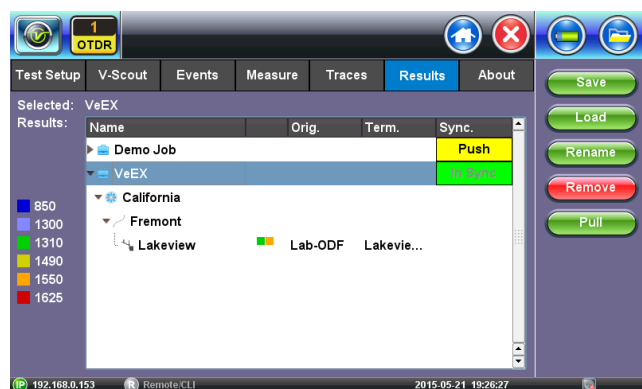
1
OTDR

Test Setup | V-Scout | Events | Measure | Traces | Results | About

Save
Load
Rename
Remove
Pull

Selected: VeEX
Results:

| Name | | Orig. | Term. | Sync. |
|---|---|---|---|---|
| Demo Job | | | | Push |
| VeEX | | | | In Sync |
| California | | | | |
| Fremont | | | | |
| Lakeview | | Lab-ODF | Lakevie... | |

850
1300
1310
1490
1550
1625

IP 192.168.0.153
R Remote/CLI
2015-05-21 19:26:27